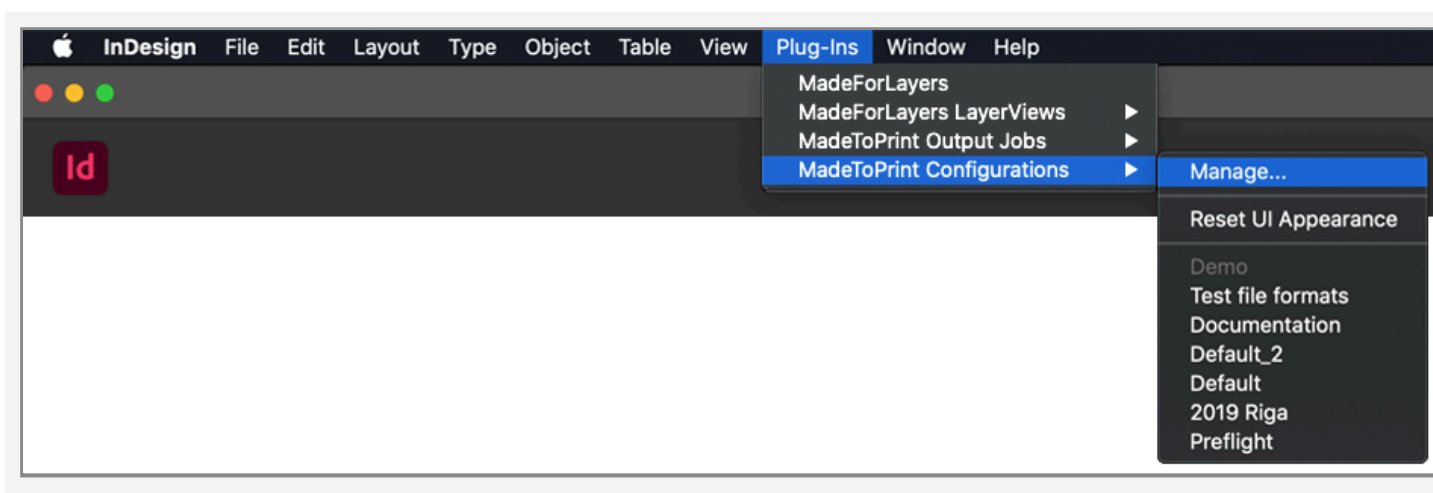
InDesign File Edit Layout Type Object Table View Plug-Ins Window Help

Id

MadeForLayers
MadeForLayers LayerViews
MadeToPrint Output Jobs
MadeToPrint Configurations

Manage...
Reset UI Appearance
Demo
Test file formats
Documentation
Default_2
Default
2019 Riga
Preflight